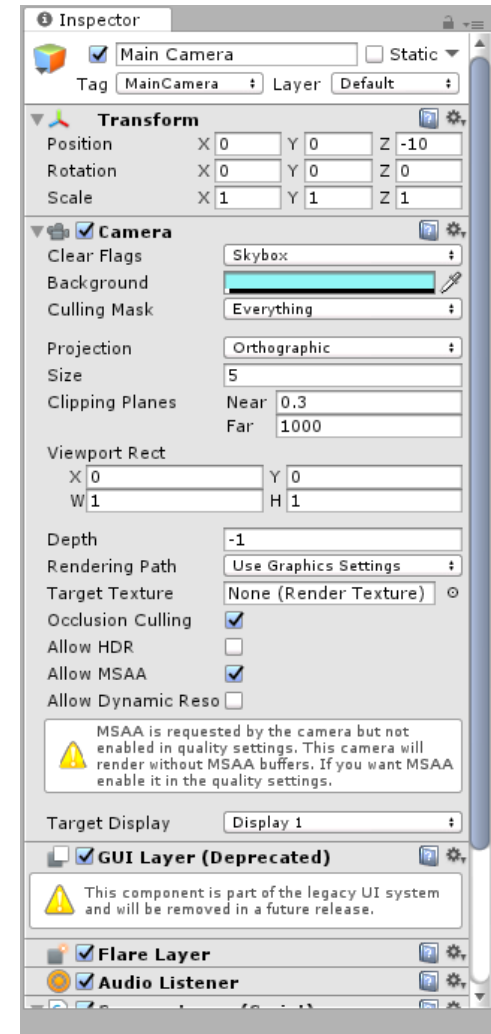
Inspector

Main Camera
Static

Tag MainCamera
Layer Default

Transform

| | | | |
|---|---|---|---|
| Position | X 0 | Y 0 | Z -10 |
| Rotation | X 0 | Y 0 | Z 0 |
| Scale | X 1 | Y 1 | Z 1 |

Camera

Clear Flags Skybox
Background
Culling Mask Everything

Projection Orthographic
Size 5
Clipping Planes Near 0.3
Far 1000

Viewport Rect
X 0 Y 0
W 1 H 1

Depth -1
Rendering Path Use Graphics Settings
Target Texture None (Render Texture)
Occlusion Culling
Allow HDR
Allow MSAA
Allow Dynamic Reso

MSAA is requested by the camera but not enabled in quality settings. This camera will render without MSAA buffers. If you want MSAA enable it in the quality settings.

Target Display Display 1

GUI Layer (Deprecated)

This component is part of the legacy UI system and will be removed in a future release.

Flare Layer

Audio Listener

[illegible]